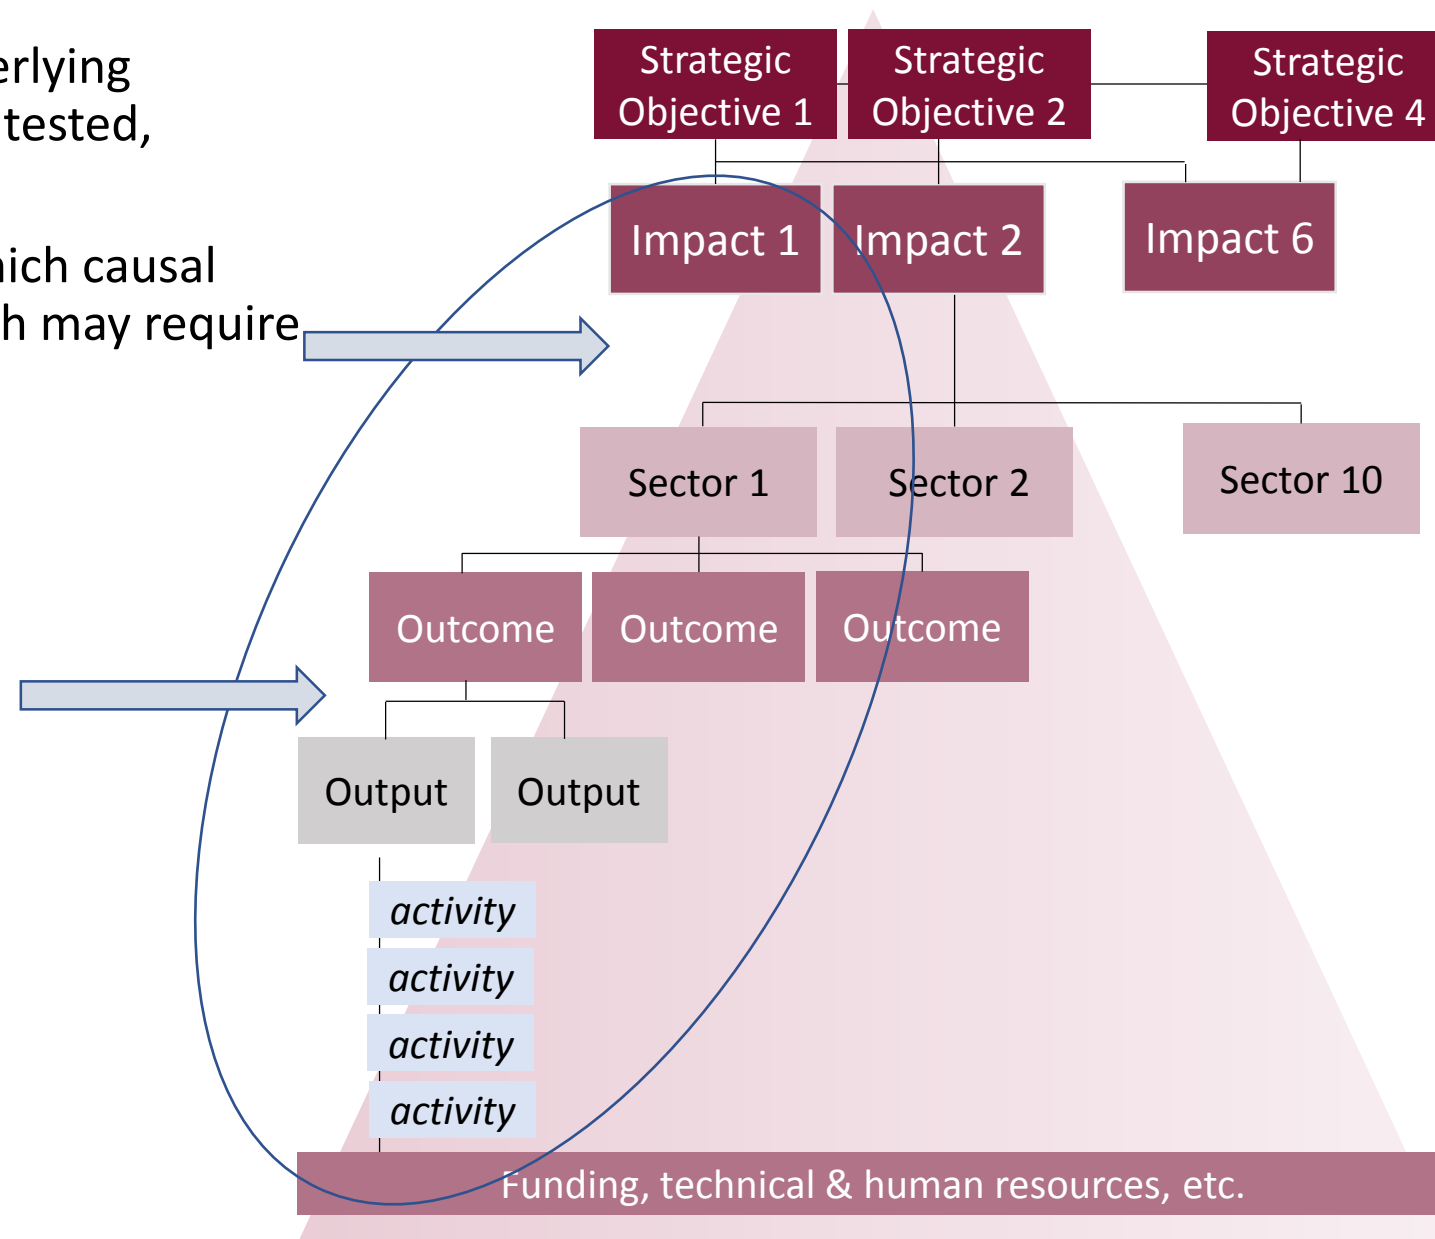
erlying
tested,

ich causal
h may require

Strategic Objective 1
Strategic Objective 2
Strategic Objective 4

Impact 1
Impact 2
Impact 6

Sector 1
Sector 2
Sector 10

Outcome
Outcome
Outcome

Output
Output

activity
activity
activity
activity

Funding, technical & human resources, etc.